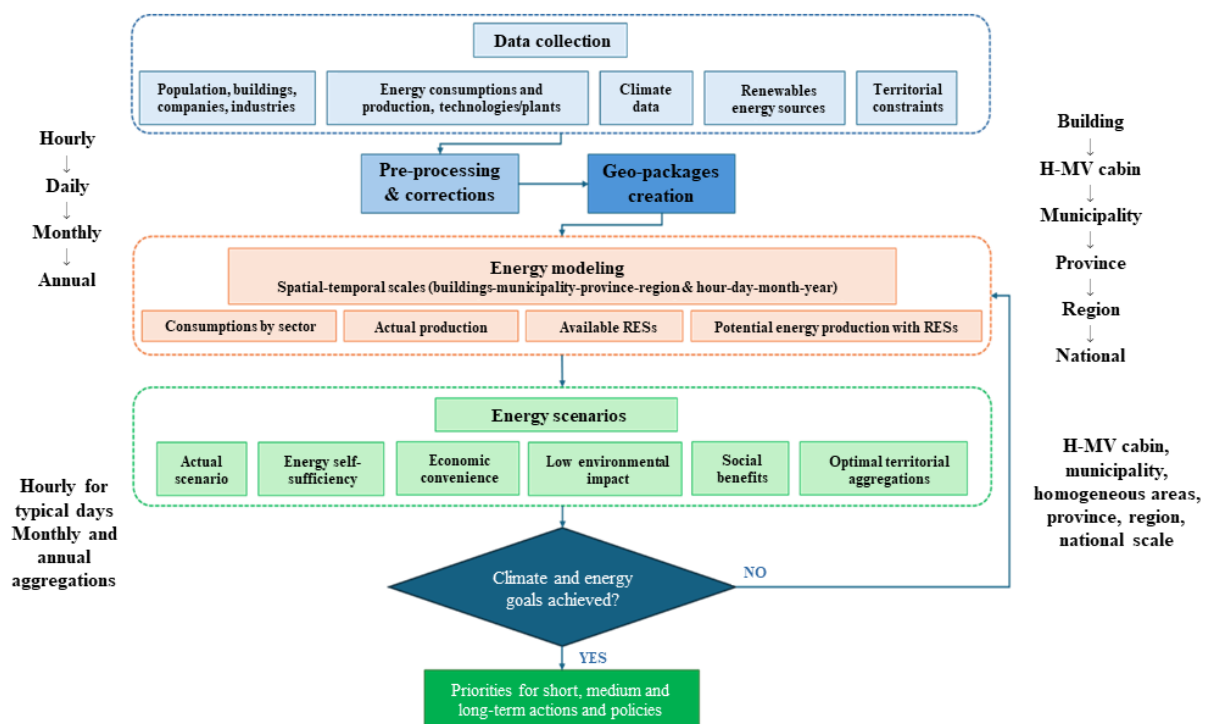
Data collection

Population, buildings, companies, industries

Energy consumptions and production, technologies/plants

Climate data

Renewables energy sources

Territorial constraints

Hourly
↓
Daily
↓
Monthly
↓
Annual

Pre-processing & corrections

Geo-packages creation

Building
↓
H-MV cabin
↓
Municipality
↓
Province
↓
Region
↓
National

Energy modeling
Spatial-temporal scales (buildings-municipality-province-region & hour-day-month-year)

Consumptions by sector

Actual production

Available RESs

Potential energy production with RESs

Energy scenarios

Actual scenario

Energy self-sufficiency

Economic convenience

Low environmental impact

Social benefits

Optimal territorial aggregations

Hourly for typical days
Monthly and annual aggregations

H-MV cabin, municipality, homogeneous areas, province, region, national scale

Climate and energy goals achieved?

NO

YES

Priorities for short, medium and long-term actions and policies